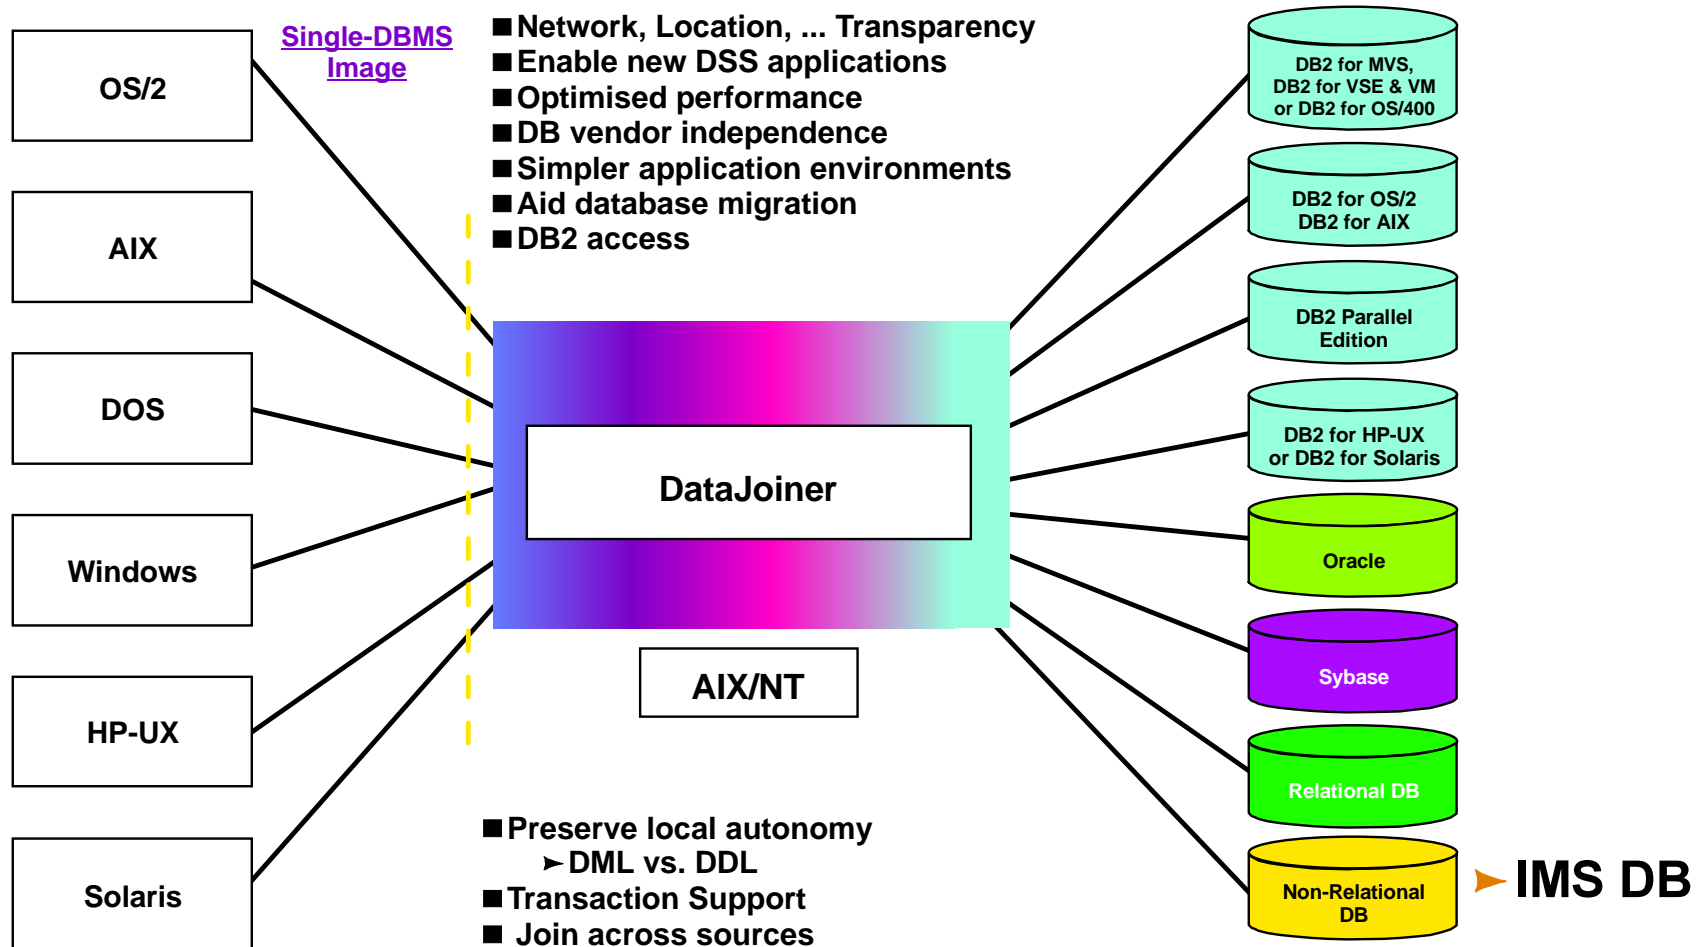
OS/2

AIX

DOS

Windows

HP-UX

Solaris

Single-DBMS Image

■ Network, Location, ... Transparency
■ Enable new DSS applications
■ Optimised performance
■ DB vendor independence
■ Simpler application environments
■ Aid database migration
■ DB2 access

DataJoiner

AIX/NT

■ Preserve local autonomy
➤ DML vs. DDL
■ Transaction Support
■ Join across sources

DB2 for MVS, DB2 for VSE & VM or DB2 for OS/400

DB2 for OS/2 DB2 for AIX

DB2 Parallel Edition

DB2 for HP-UX or DB2 for Solaris

Oracle

Sybase

Relational DB

Non-Relational DB

➤ IMS DB